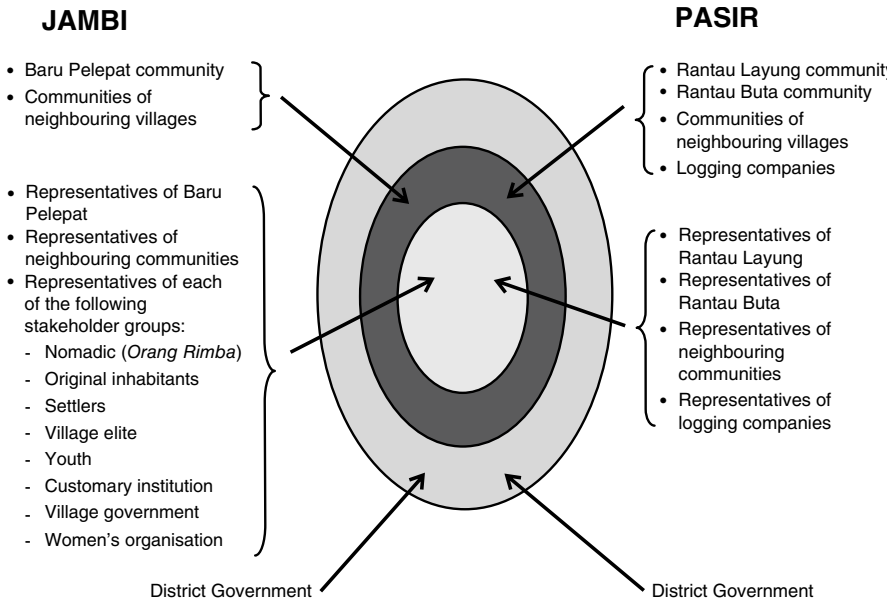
JAMBI

• Baru Pelepat community
• Communities of neighbouring villages

• Representatives of Baru Pelepat
• Representatives of neighbouring communities
• Representatives of each of the following stakeholder groups:
- Nomadic (*Orang Rimba*)
- Original inhabitants
- Settlers
- Village elite
- Youth
- Customary institution
- Village government
- Women's organisation

PASIR

• Rantau Layung community
• Rantau Buta community
• Communities of neighbouring villages
• Logging companies

• Representatives of Rantau Layung
• Representatives of Rantau Buta
• Representatives of neighbouring communities
• Representatives of logging companies

District Government

District Government